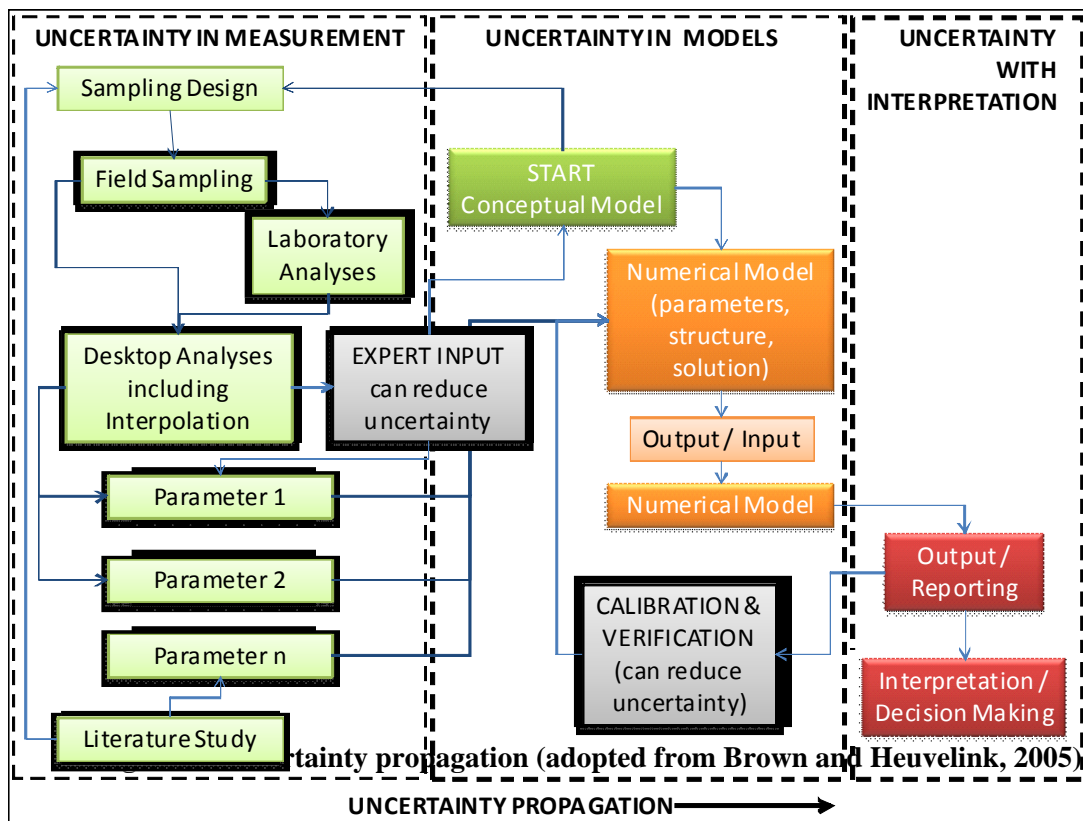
UNCERTAINTY IN MEASUREMENT

UNCERTAINTY IN MODELS

UNCERTAINTY WITH INTERPRETATION

Sampling Design

Field Sampling

Laboratory Analyses

START Conceptual Model

Numerical Model (parameters, structure, solution)

Desktop Analyses including Interpolation

EXPERT INPUT can reduce uncertainty

Output / Input

Parameter 1

Numerical Model

Output / Reporting

Parameter 2

CALIBRATION & VERIFICATION (can reduce uncertainty)

Parameter n

Interpretation / Decision Making

Literature Study

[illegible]rtainty propagation (adopted from Brown and Heuvelink, 2005)

UNCERTAINTY PROPAGATION